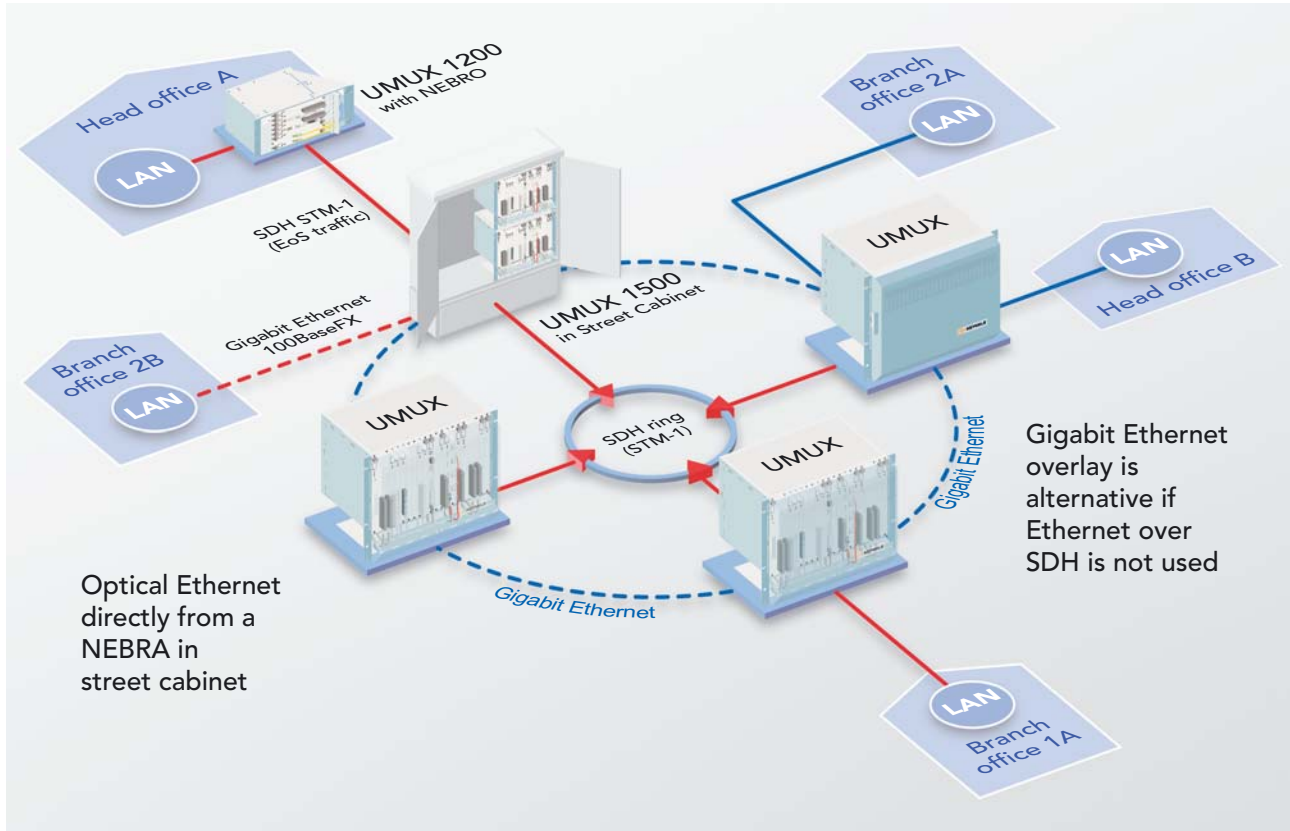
Head office A

LAN

UMUX 1200
with NEBRO

SDH STM-1
(EoS traffic)

Gigabit Ethernet
100BaseFX

Branch
office 2B

LAN

UMUX 1500
in Street Cabinet

Branch
office 2A

LAN

UMUX

LAN

Head office B

UMUX

SDH ring
(STM-1)

UMUX

Gigabit Ethernet

Gigabit Ethernet

Gigabit Ethernet overlay is alternative if Ethernet over SDH is not used

Optical Ethernet directly from a NEBRA in street cabinet

LAN

Branch
office 1A